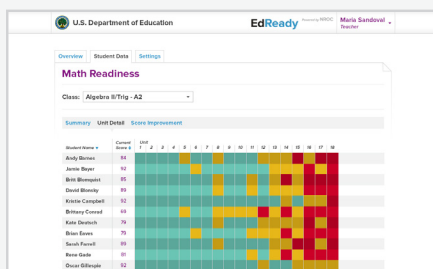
U.S. Department of Education

EdReady Powered by NROC

Maria Sandoval
Teacher

Overview | Student Data | Settings

Math Readiness

Class: Algebra II/Trig - A2

Summary | Unit Detail | Score Improvement

| Student Name | Current Score | Unit 1 | 2 | 3 | 4 | 5 | 6 | 7 | 8 | 9 | 10 | 11 | 12 | 13 | 14 | 15 | 16 | 17 | 18 |
|---|---|---|---|---|---|---|---|---|---|---|---|---|---|---|---|---|---|---|---|
| Andy Barnes | 94 | | | | | | | | | | | | | | | | | | |
| Jamie Bayer | 92 | | | | | | | | | | | | | | | | | | |
| Britt Blomquist | 95 | | | | | | | | | | | | | | | | | | |
| David Blomby | 89 | | | | | | | | | | | | | | | | | | |
| Kristie Campbell | 92 | | | | | | | | | | | | | | | | | | |
| Brittany Conrad | 69 | | | | | | | | | | | | | | | | | | |
| Kate Deutsch | 79 | | | | | | | | | | | | | | | | | | |
| Brian Eaves | 79 | | | | | | | | | | | | | | | | | | |
| Sarah Farrell | 86 | | | | | | | | | | | | | | | | | | |
| Rene Gade | 81 | | | | | | | | | | | | | | | | | | |
| Oscar Gillespie | 92 | | | | | | | | | | | | | | | | | | |